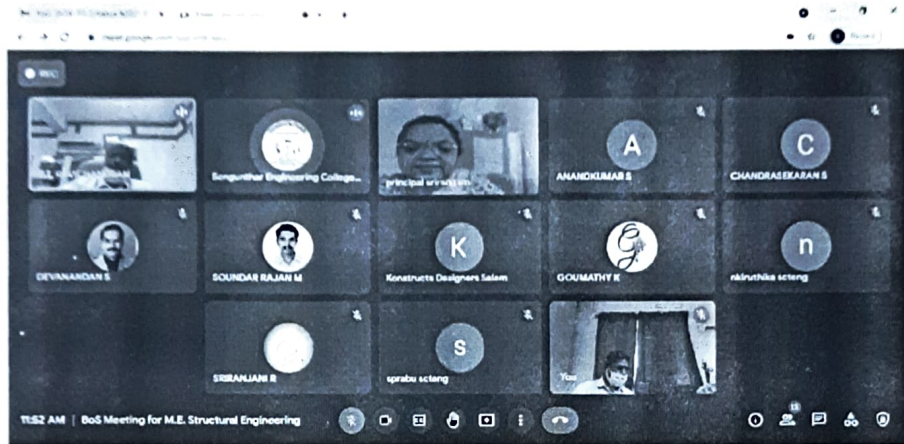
REC

Sengunthar Engineering College...

principal srivignesh

A
ANANDKUMAR S

C
CHANDRASEKARAN S

DEVANANDAN S

SOUNDAR RAJAN M

K
Konstructs Designers Salem

GOUMATHY K

n
nkiruthika scteng

SRIRANJANI R

S
sprabu scteng

You

11:52 AM | BoS Meeting for M.E. Structural Engineering